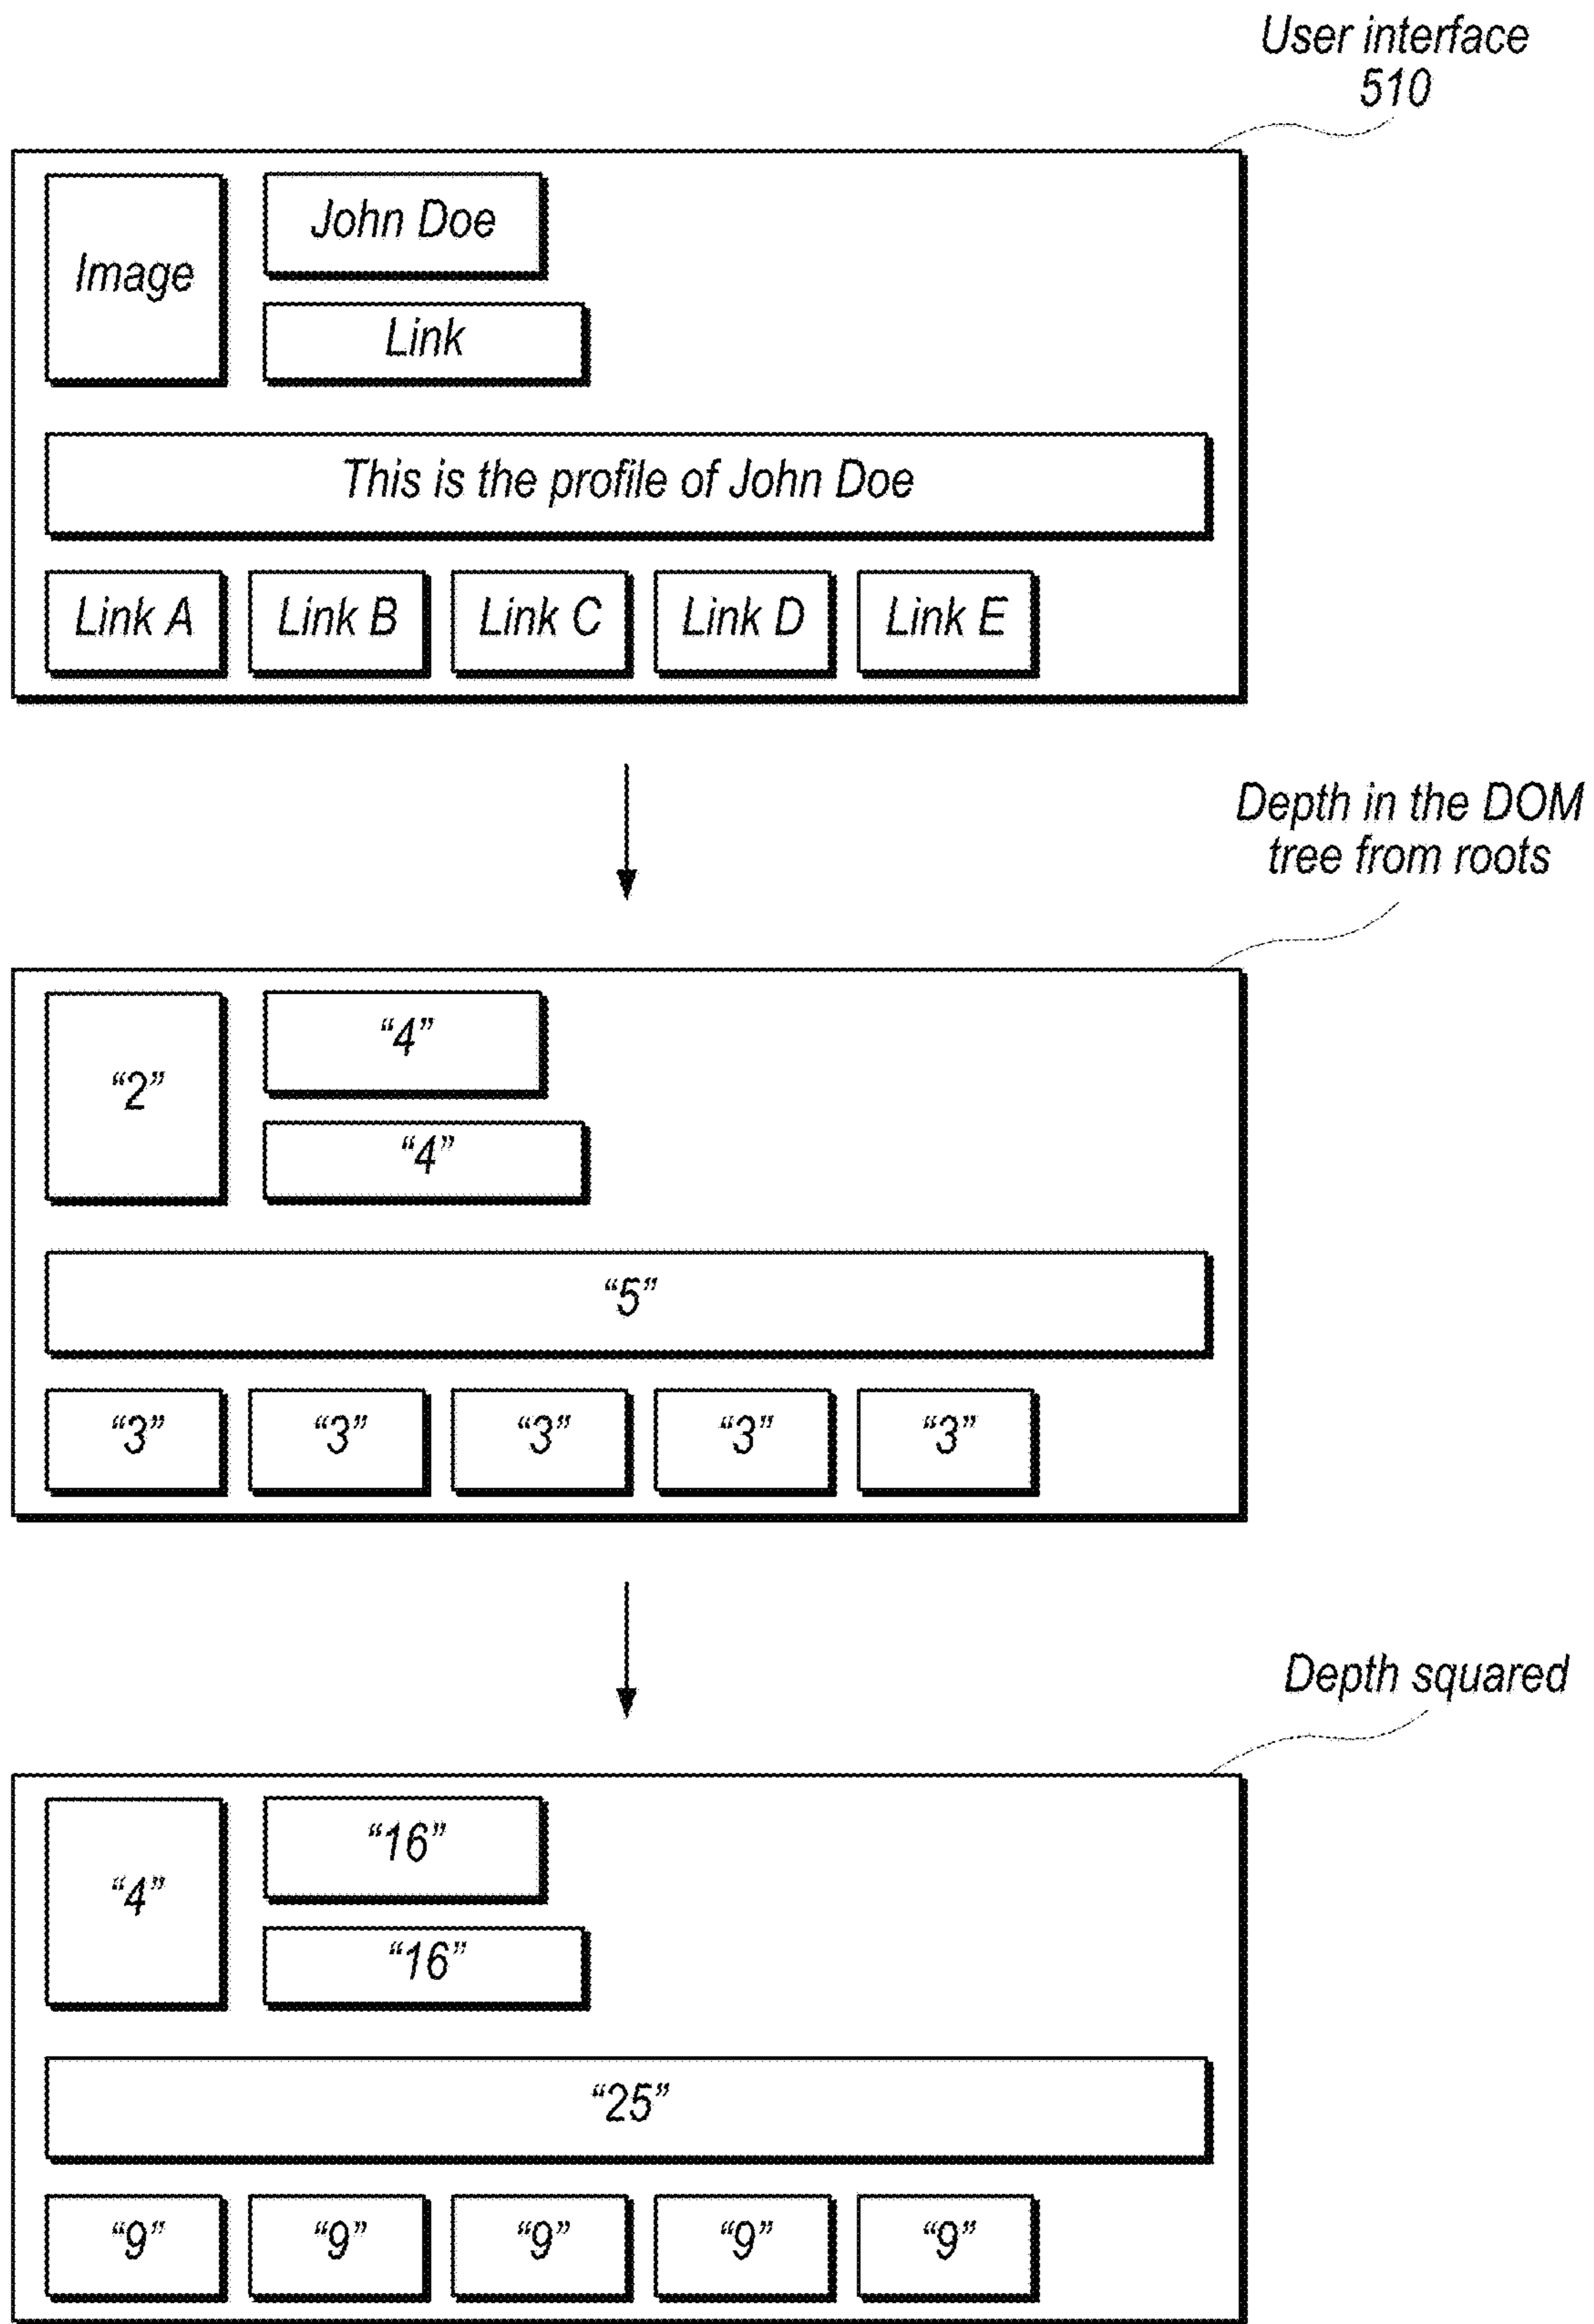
User interface 510

Image

John Doe

Link

This is the profile of John Doe

Link A

Link B

Link C

Link D

Link E

Depth in the DOM tree from roots

"2"

"4"

"4"

"5"

"3"

"3"

"3"

"3"

"3"

Depth squared

"4"

"16"

"16"

"25"

"9"

"9"

"9"

"9"

"9"